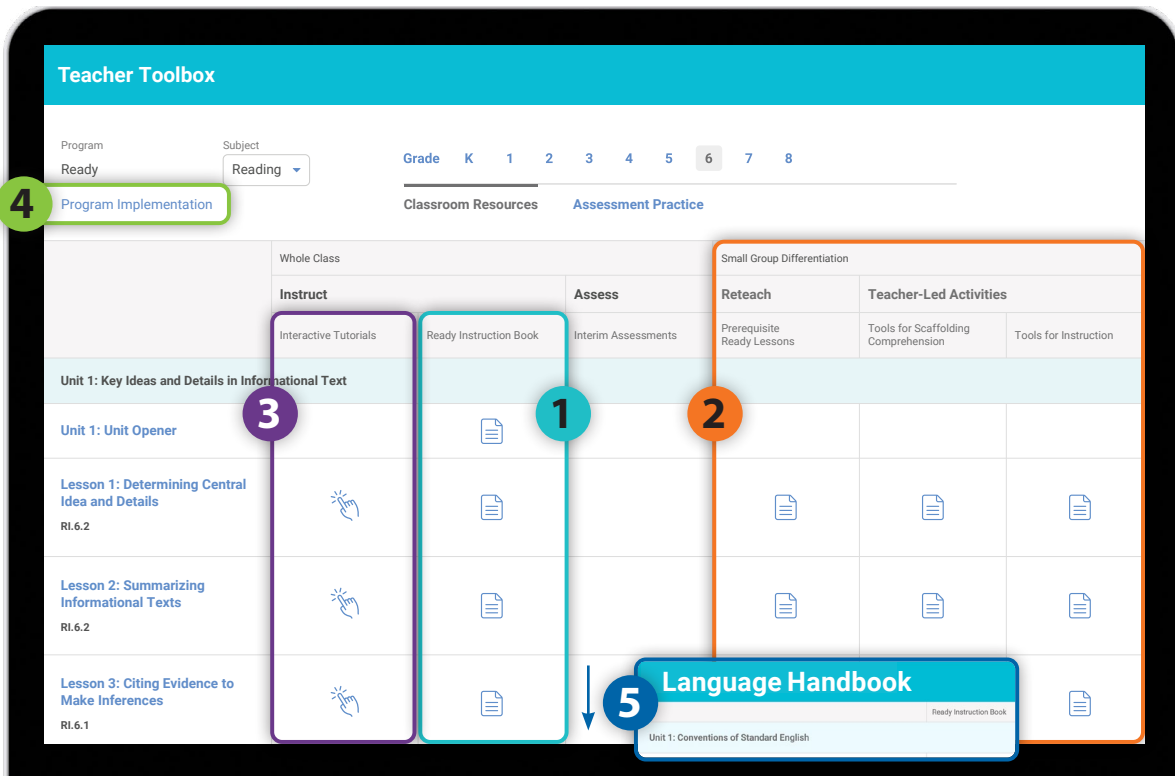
Teacher Toolbox

Program
Ready

Subject
Reading

4 Program Implementation

Grade K 1 2 3 4 5 6 7 8

Classroom Resources
Assessment Practice

| | Whole Class | | | Small Group Differentiation | | |
|---|---|---|---|---|---|---|
| | Instruct | | Assess | Reteach | Teacher-Led Activities | |
| | Interactive Tutorials | Ready Instruction Book | Interim Assessments | Prerequisite Ready Lessons | Tools for Scaffolding Comprehension | Tools for Instruction |
| Unit 1: Key Ideas and Details in Informational Text | | | | | | |
| Unit 1: Unit Opener | | | | | | |
| Lesson 1: Determining Central Idea and Details RI.6.2 | | | | | | |
| Lesson 2: Summarizing Informational Texts RI.6.2 | | | | | | |
| Lesson 3: Citing Evidence to Make Inferences RI.6.1 | | | | | | |

3
1
2

5 Language Handbook
Ready Instruction Book
Unit 1: Conventions of Standard English